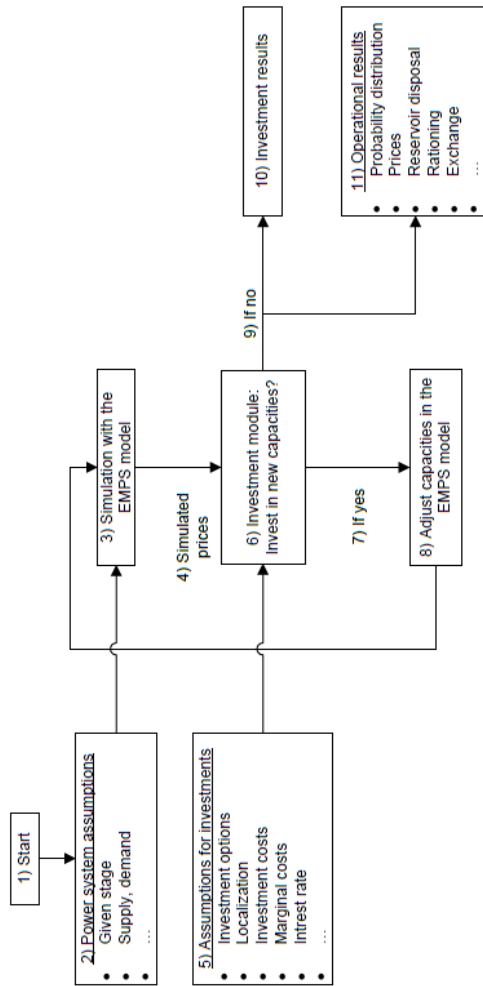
1) Start

2) Power system assumptions
• Given stage
• Supply, demand
• ...

5) Assumptions for investments
• Investment options
• Localization
• Investment costs
• Marginal costs
• Intrest rate
• ...

3) Simulation with the EMPS model

4) Simulated prices

6) Investment module: Invest in new capacities?

7) If yes

8) Adjust capacities in the EMPS model

9) If no

10) Investment results

11) Operational results
• Probability distribution
• Prices
• Reservoir disposal
• Rationing
• Exchange
• ...